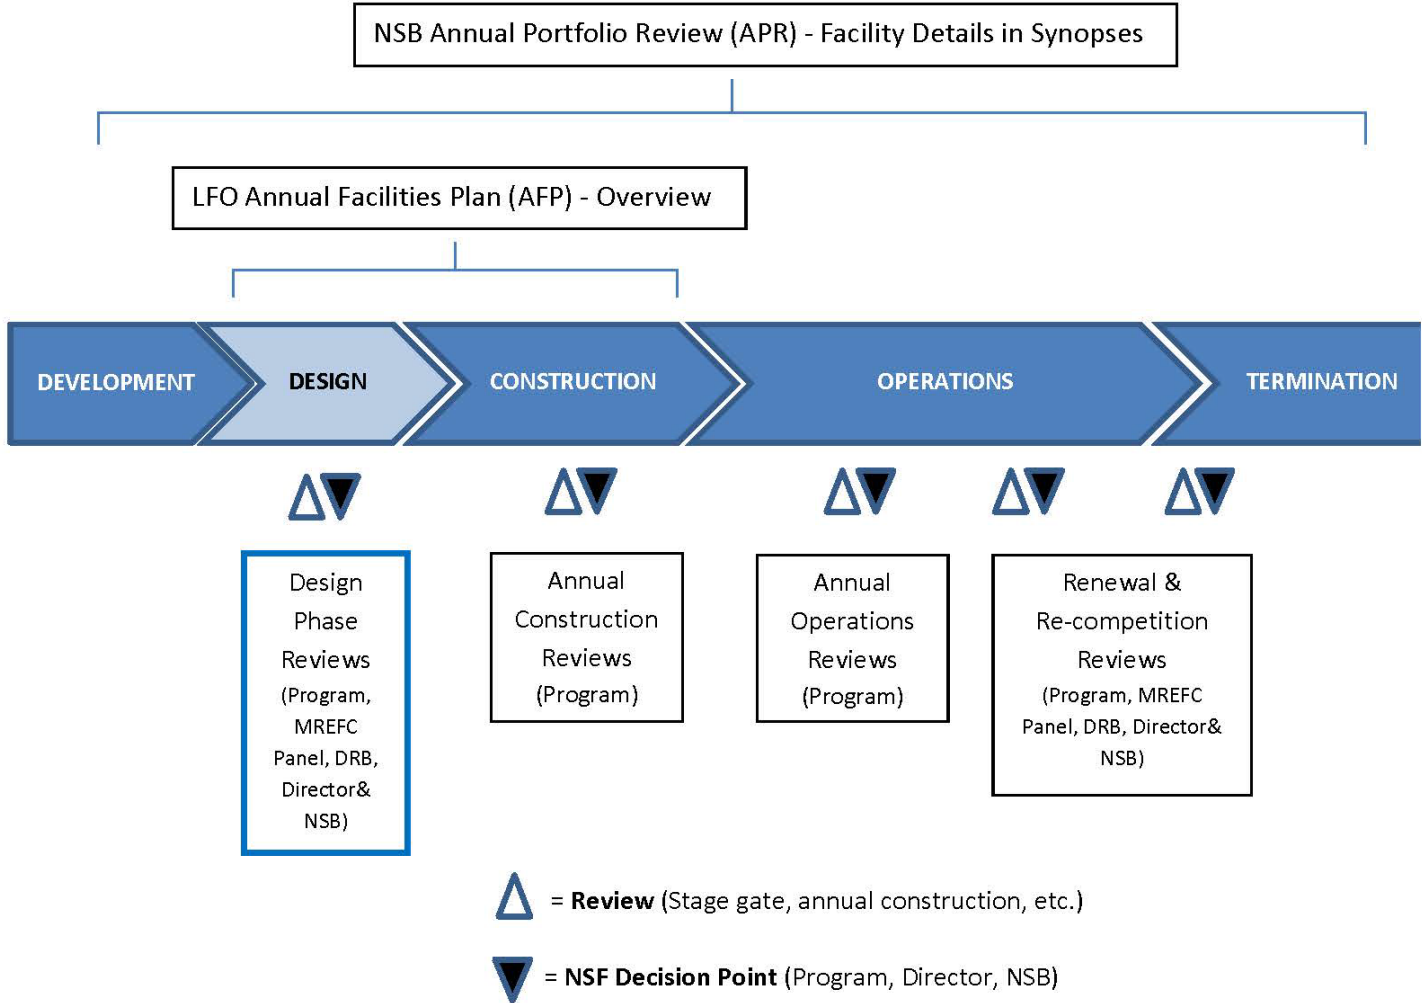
NSB Annual Portfolio Review (APR) - Facility Details in Synopses

LFO Annual Facilities Plan (AFP) - Overview

DEVELOPMENT

DESIGN

CONSTRUCTION

OPERATIONS

TERMINATION

Design Phase Reviews (Program, MREFC Panel, DRB, Director& NSB)

Annual Construction Reviews (Program)

Annual Operations Reviews (Program)

Renewal & Re-competition Reviews (Program, MREFC Panel, DRB, Director& NSB)

= **Review** (Stage gate, annual construction, etc.)

= **NSF Decision Point** (Program, Director, NSB)